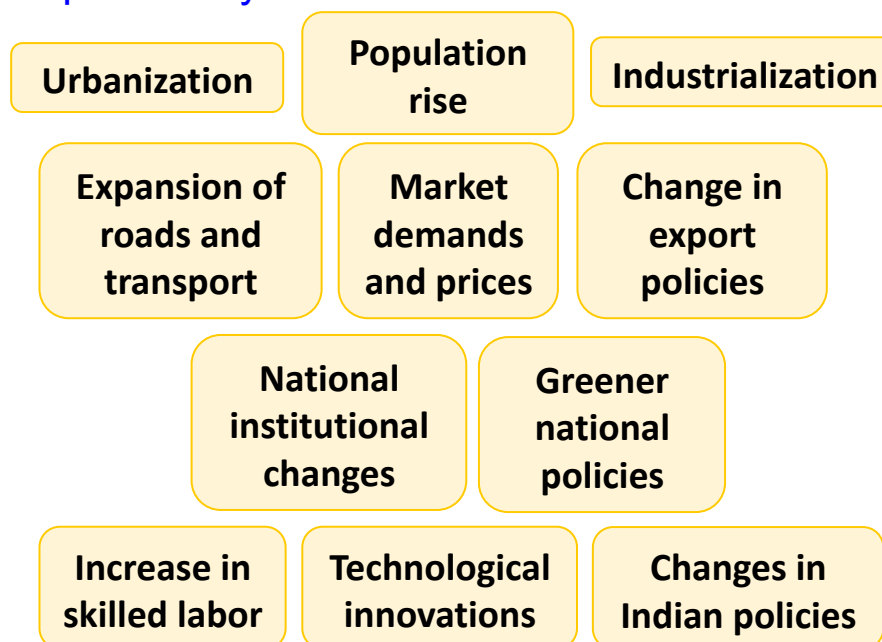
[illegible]

Urbanization

Population rise

Industrialization

Expansion of roads and transport

Market demands and prices

Change in export policies

National institutional changes

Greener national policies

Increase in skilled labor

Technological innovations

Changes in Indian policies